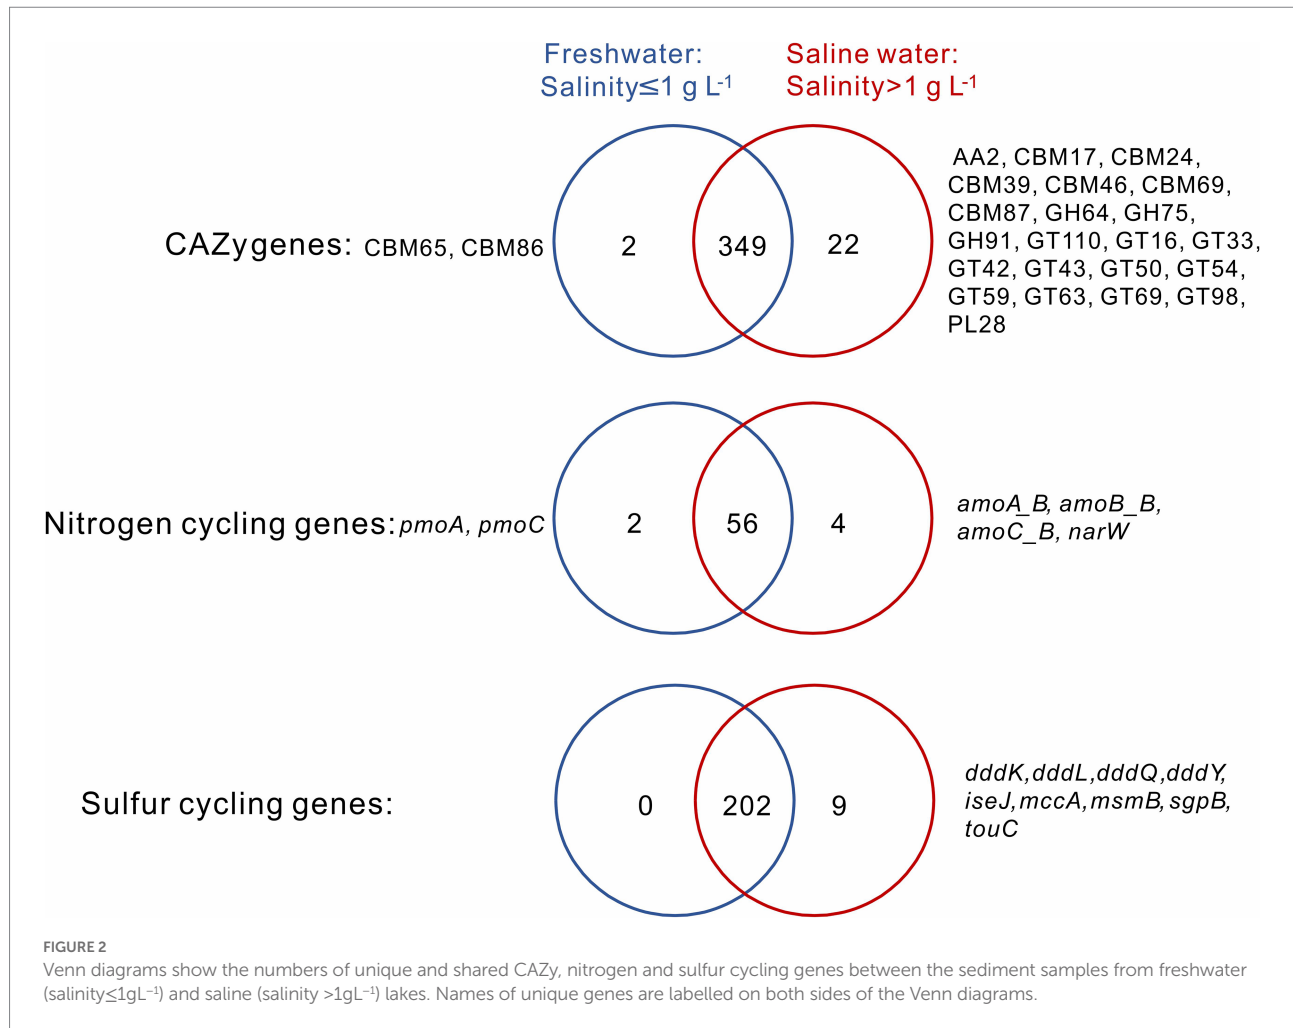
Freshwater: Salinity≤1 g L$^{-1}$

Saline water: Salinity>1 g L$^{-1}$

CAZygenes: CBM65, CBM86

2

349

22

AA2, CBM17, CBM24, CBM39, CBM46, CBM69, CBM87, GH64, GH75, GH91, GT110, GT16, GT33, GT42, GT43, GT50, GT54, GT59, GT63, GT69, GT98, PL28

Nitrogen cycling genes: *pmoA, pmoC*

2

56

4

*amoA_B, amoB_B, amoC_B, narW*

Sulfur cycling genes:

0

202

9

*dddK, dddL, dddQ, dddY, iseJ, mccA, msmB, sgpB, touC*

FIGURE 2
Venn diagrams show the numbers of unique and shared CAZy, nitrogen and sulfur cycling genes between the sediment samples from freshwater (salinity≤1gL$^{-1}$) and saline (salinity >1gL$^{-1}$) lakes. Names of unique genes are labelled on both sides of the Venn diagrams.